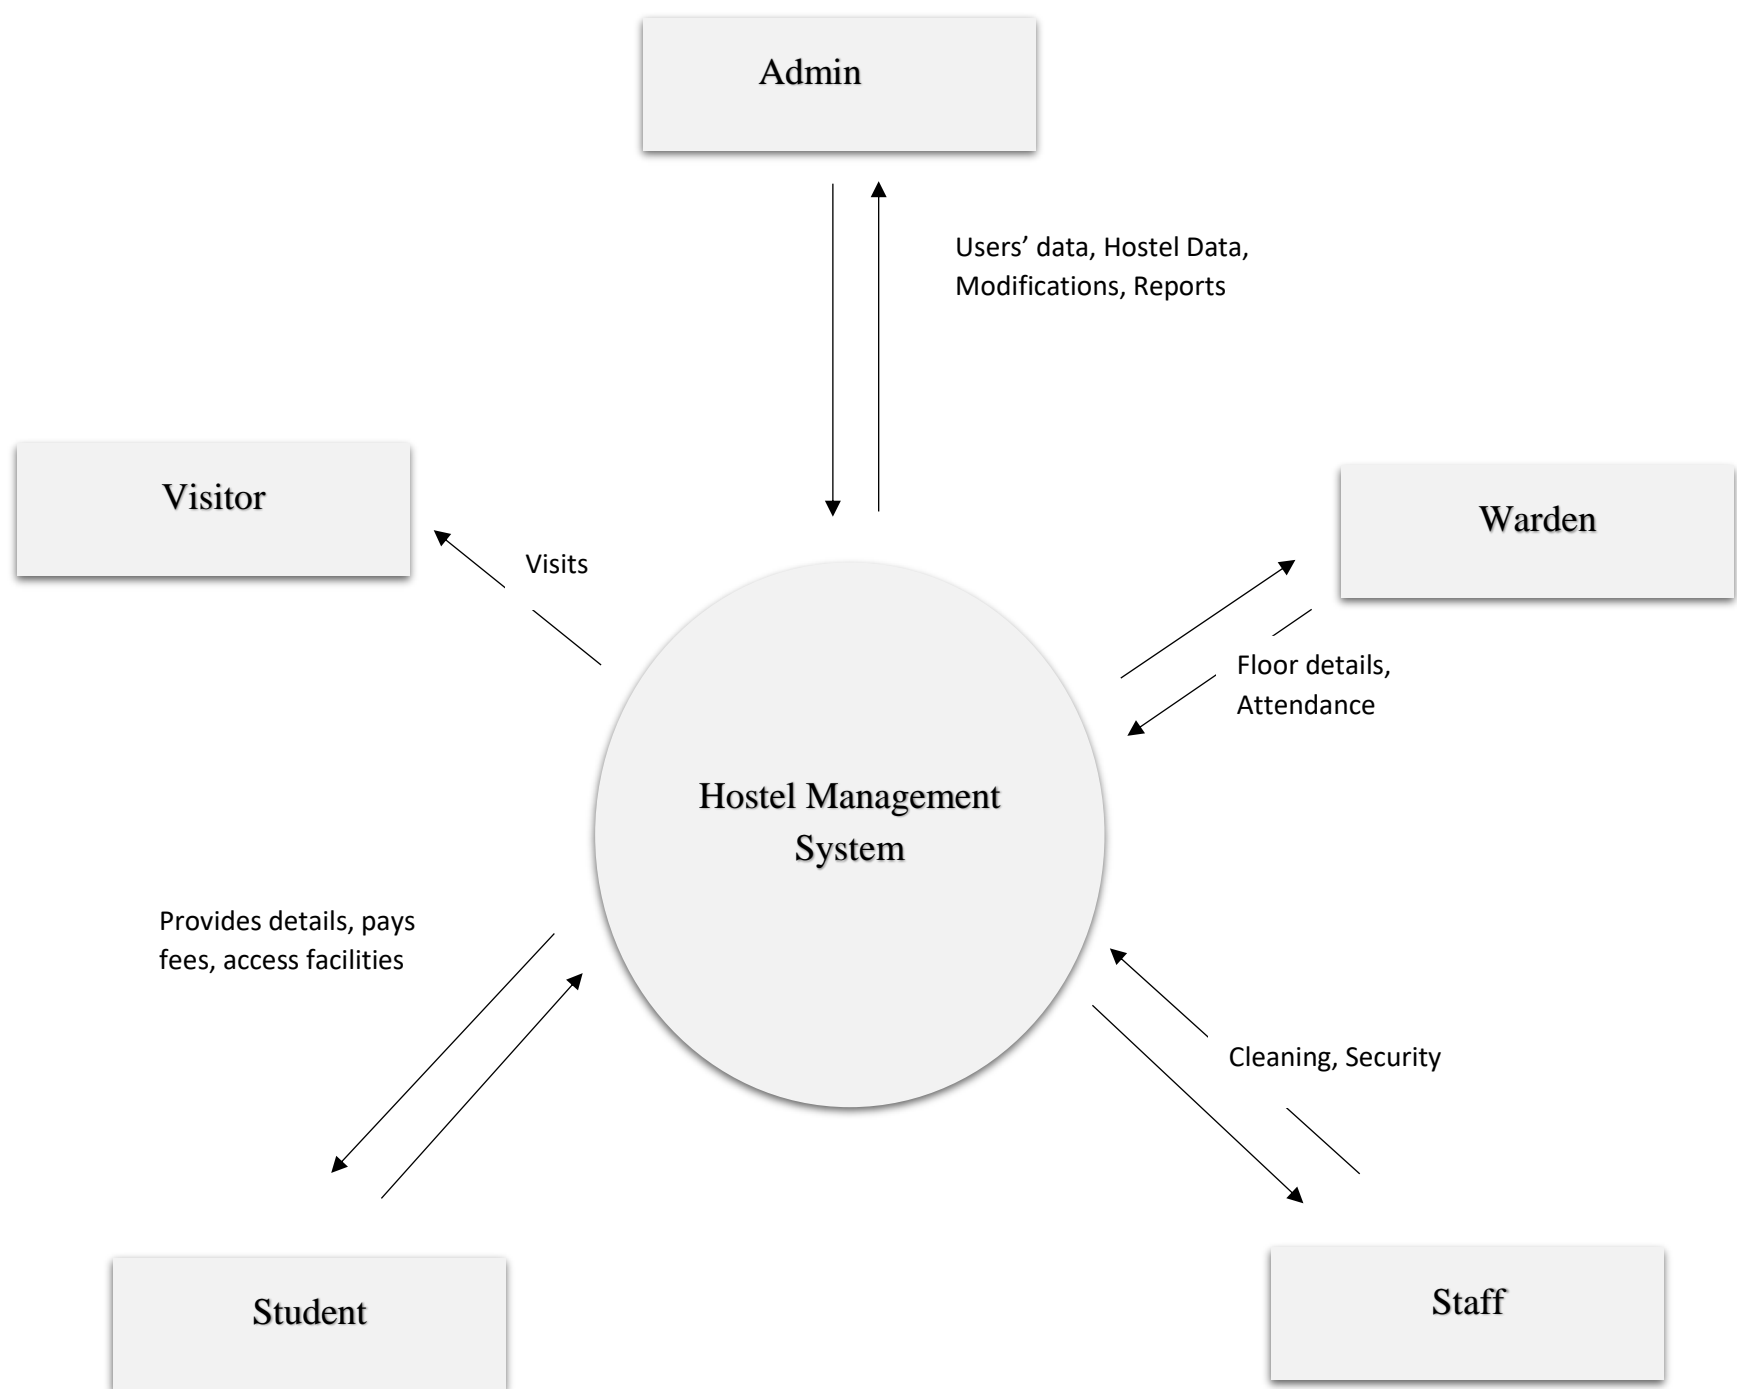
Admin

Users' data, Hostel Data, Modifications, Reports

Visitor

Visits

Warden

Floor details, Attendance

Hostel Management System

Provides details, pays fees, access facilities

Cleaning, Security

Student

Staff